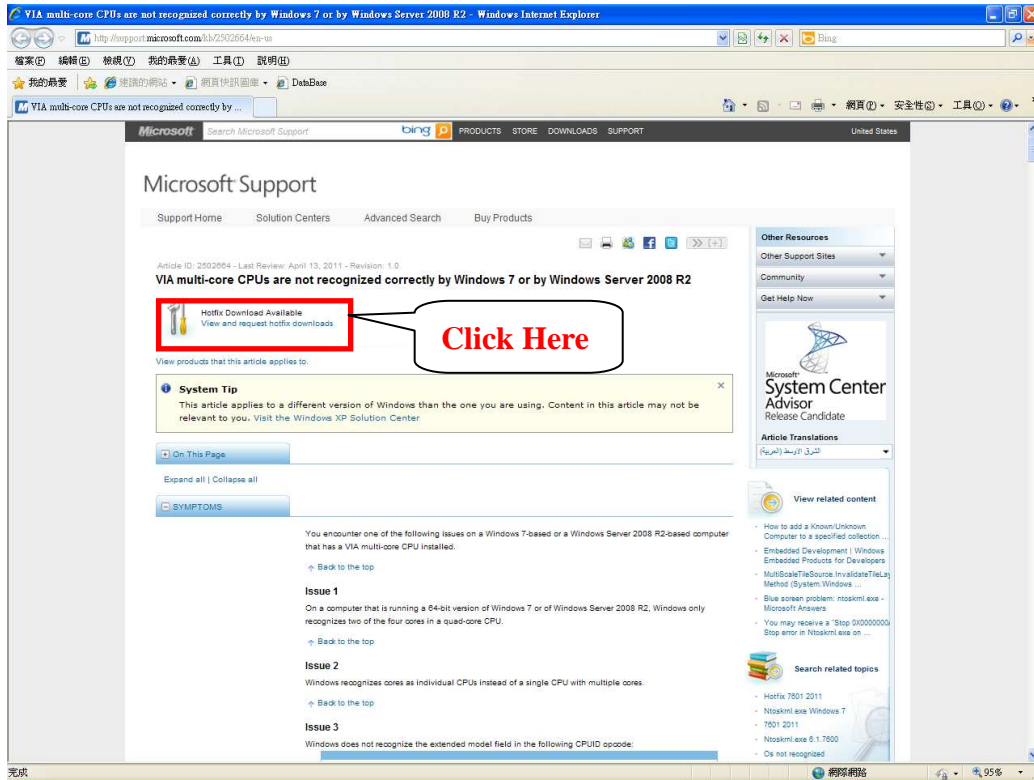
VIA multi-core CPUs are not recognized correctly by Windows 7 or by Windows Server 2008 R2 - Windows Internet Explorer

http://support.microsoft.com/kb/2502664/en-us

Bing

檔案(F) 編輯(E) 檢視(V) 我的最愛(A) 工具(T) 說明(H)

我的最愛 建議的網站 網頁快訊圖庫 DataBase

VIA multi-core CPUs are not recognized correctly by ...

網頁(P) 安全性(S) 工具(O)

Microsoft Search Microsoft Support bing PRODUCTS STORE DOWNLOADS SUPPORT United States

Microsoft Support

Support Home Solution Centers Advanced Search Buy Products

Article ID: 2502664 - Last Review: April 13, 2011 - Revision: 1.0

VIA multi-core CPUs are not recognized correctly by Windows 7 or by Windows Server 2008 R2

Hotfix Download Available
View and request hotfix downloads

Click Here

View products that this article applies to.

System Tip
This article applies to a different version of Windows than the one you are using. Content in this article may not be relevant to you. Visit the Windows XP Solution Center

On This Page

Expand all | Collapse all

SYMPTOMS

You encounter one of the following issues on a Windows 7-based or a Windows Server 2008 R2-based computer that has a VIA multi-core CPU installed.

Back to the top

Issue 1
On a computer that is running a 64-bit version of Windows 7 or of Windows Server 2008 R2, Windows only recognizes two of the four cores in a quad-core CPU.

Back to the top

Issue 2
Windows recognizes cores as individual CPUs instead of a single CPU with multiple cores.

Back to the top

Issue 3
Windows does not recognize the extended model field in the following CPUID opcode:

Other Resources
Other Support Sites
Community
Get Help Now

Microsoft System Center Advisor Release Candidate

Article Translations
الشرق الأوسط (العربية)

View related content
How to add a Known/Unknown Computer to a specified collection ...
Embedded Development | Windows Embedded Products for Developers
MultiScaleTileSource.InvalidateTileLay Method (System.Windows ...
Blue screen problem: ntoskrnl.exe - Microsoft Answers
You may receive a "Stop 0X0000000 Stop error in Ntoskrnl.exe on ...

Search related topics
Hotfix 7601 2011
Ntoskrnl.exe Windows 7
7601 2011
Ntoskrnl.exe 6.1.7600
Os not recognized

完成 網際網路 95%